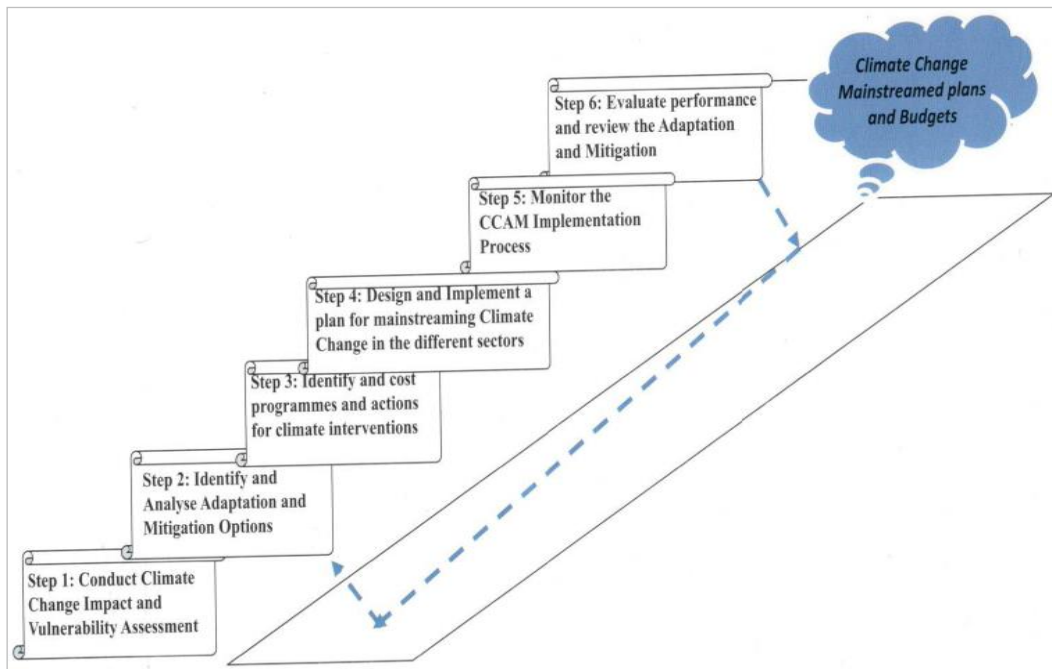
Climate Change Mainstreamed plans and Budgets

Step 6: Evaluate performance and review the Adaptation and Mitigation

Step 5: Monitor the CCAM Implementation Process

Step 4: Design and Implement a plan for mainstreaming Climate Change in the different sectors

Step 3: Identify and cost programmes and actions for climate interventions

Step 2: Identify and Analyse Adaptation and Mitigation Options

Step 1: Conduct Climate Change Impact and Vulnerability Assessment